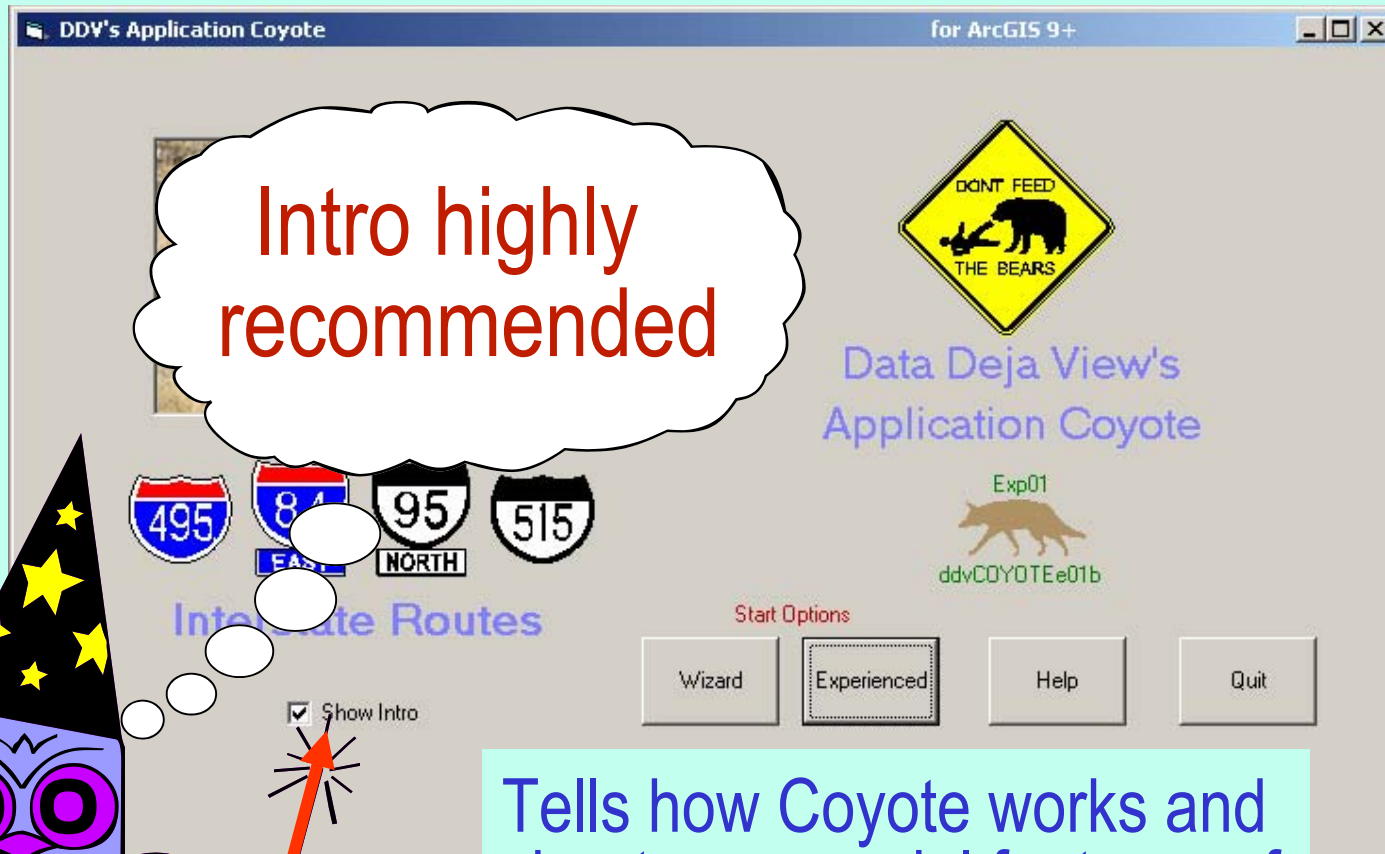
DDV's Application Coyote

for ArcGIS 9+

Intro highly recommended

DONT FEED THE BEARS

Data Deja View's Application Coyote

Exp01

ddvCOYOTEe01b

495 84 EAST 95 NORTH 515

Interstate Routes

Start Options

Wizard

Experienced

Help

Quit

Show Intro

Tells how Coyote works and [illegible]